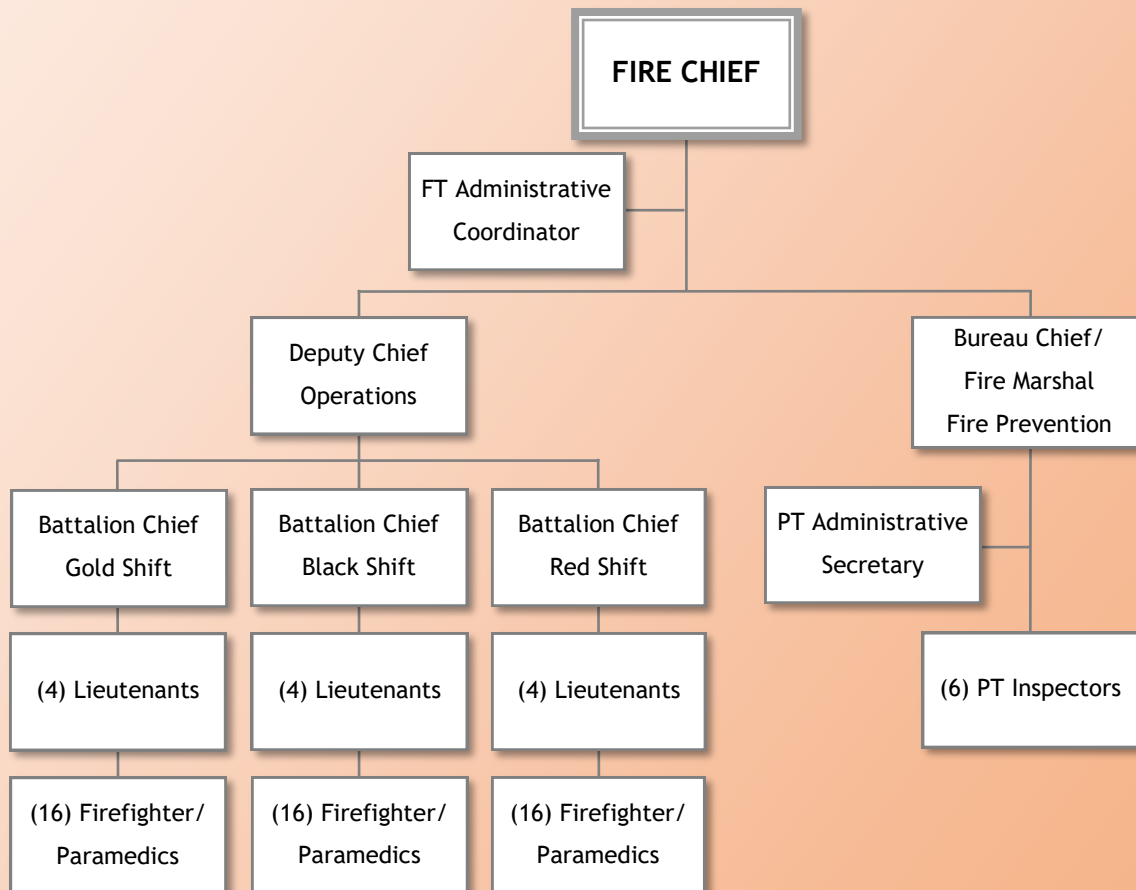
FIRE CHIEF

FT Administrative Coordinator

Deputy Chief Operations

Bureau Chief/ Fire Marshal Fire Prevention

Battalion Chief Gold Shift

(4) Lieutenants

(16) Firefighter/ Paramedics

Battalion Chief Black Shift

(4) Lieutenants

(16) Firefighter/ Paramedics

Battalion Chief Red Shift

(4) Lieutenants

(16) Firefighter/ Paramedics

PT Administrative Secretary

(6) PT Inspectors